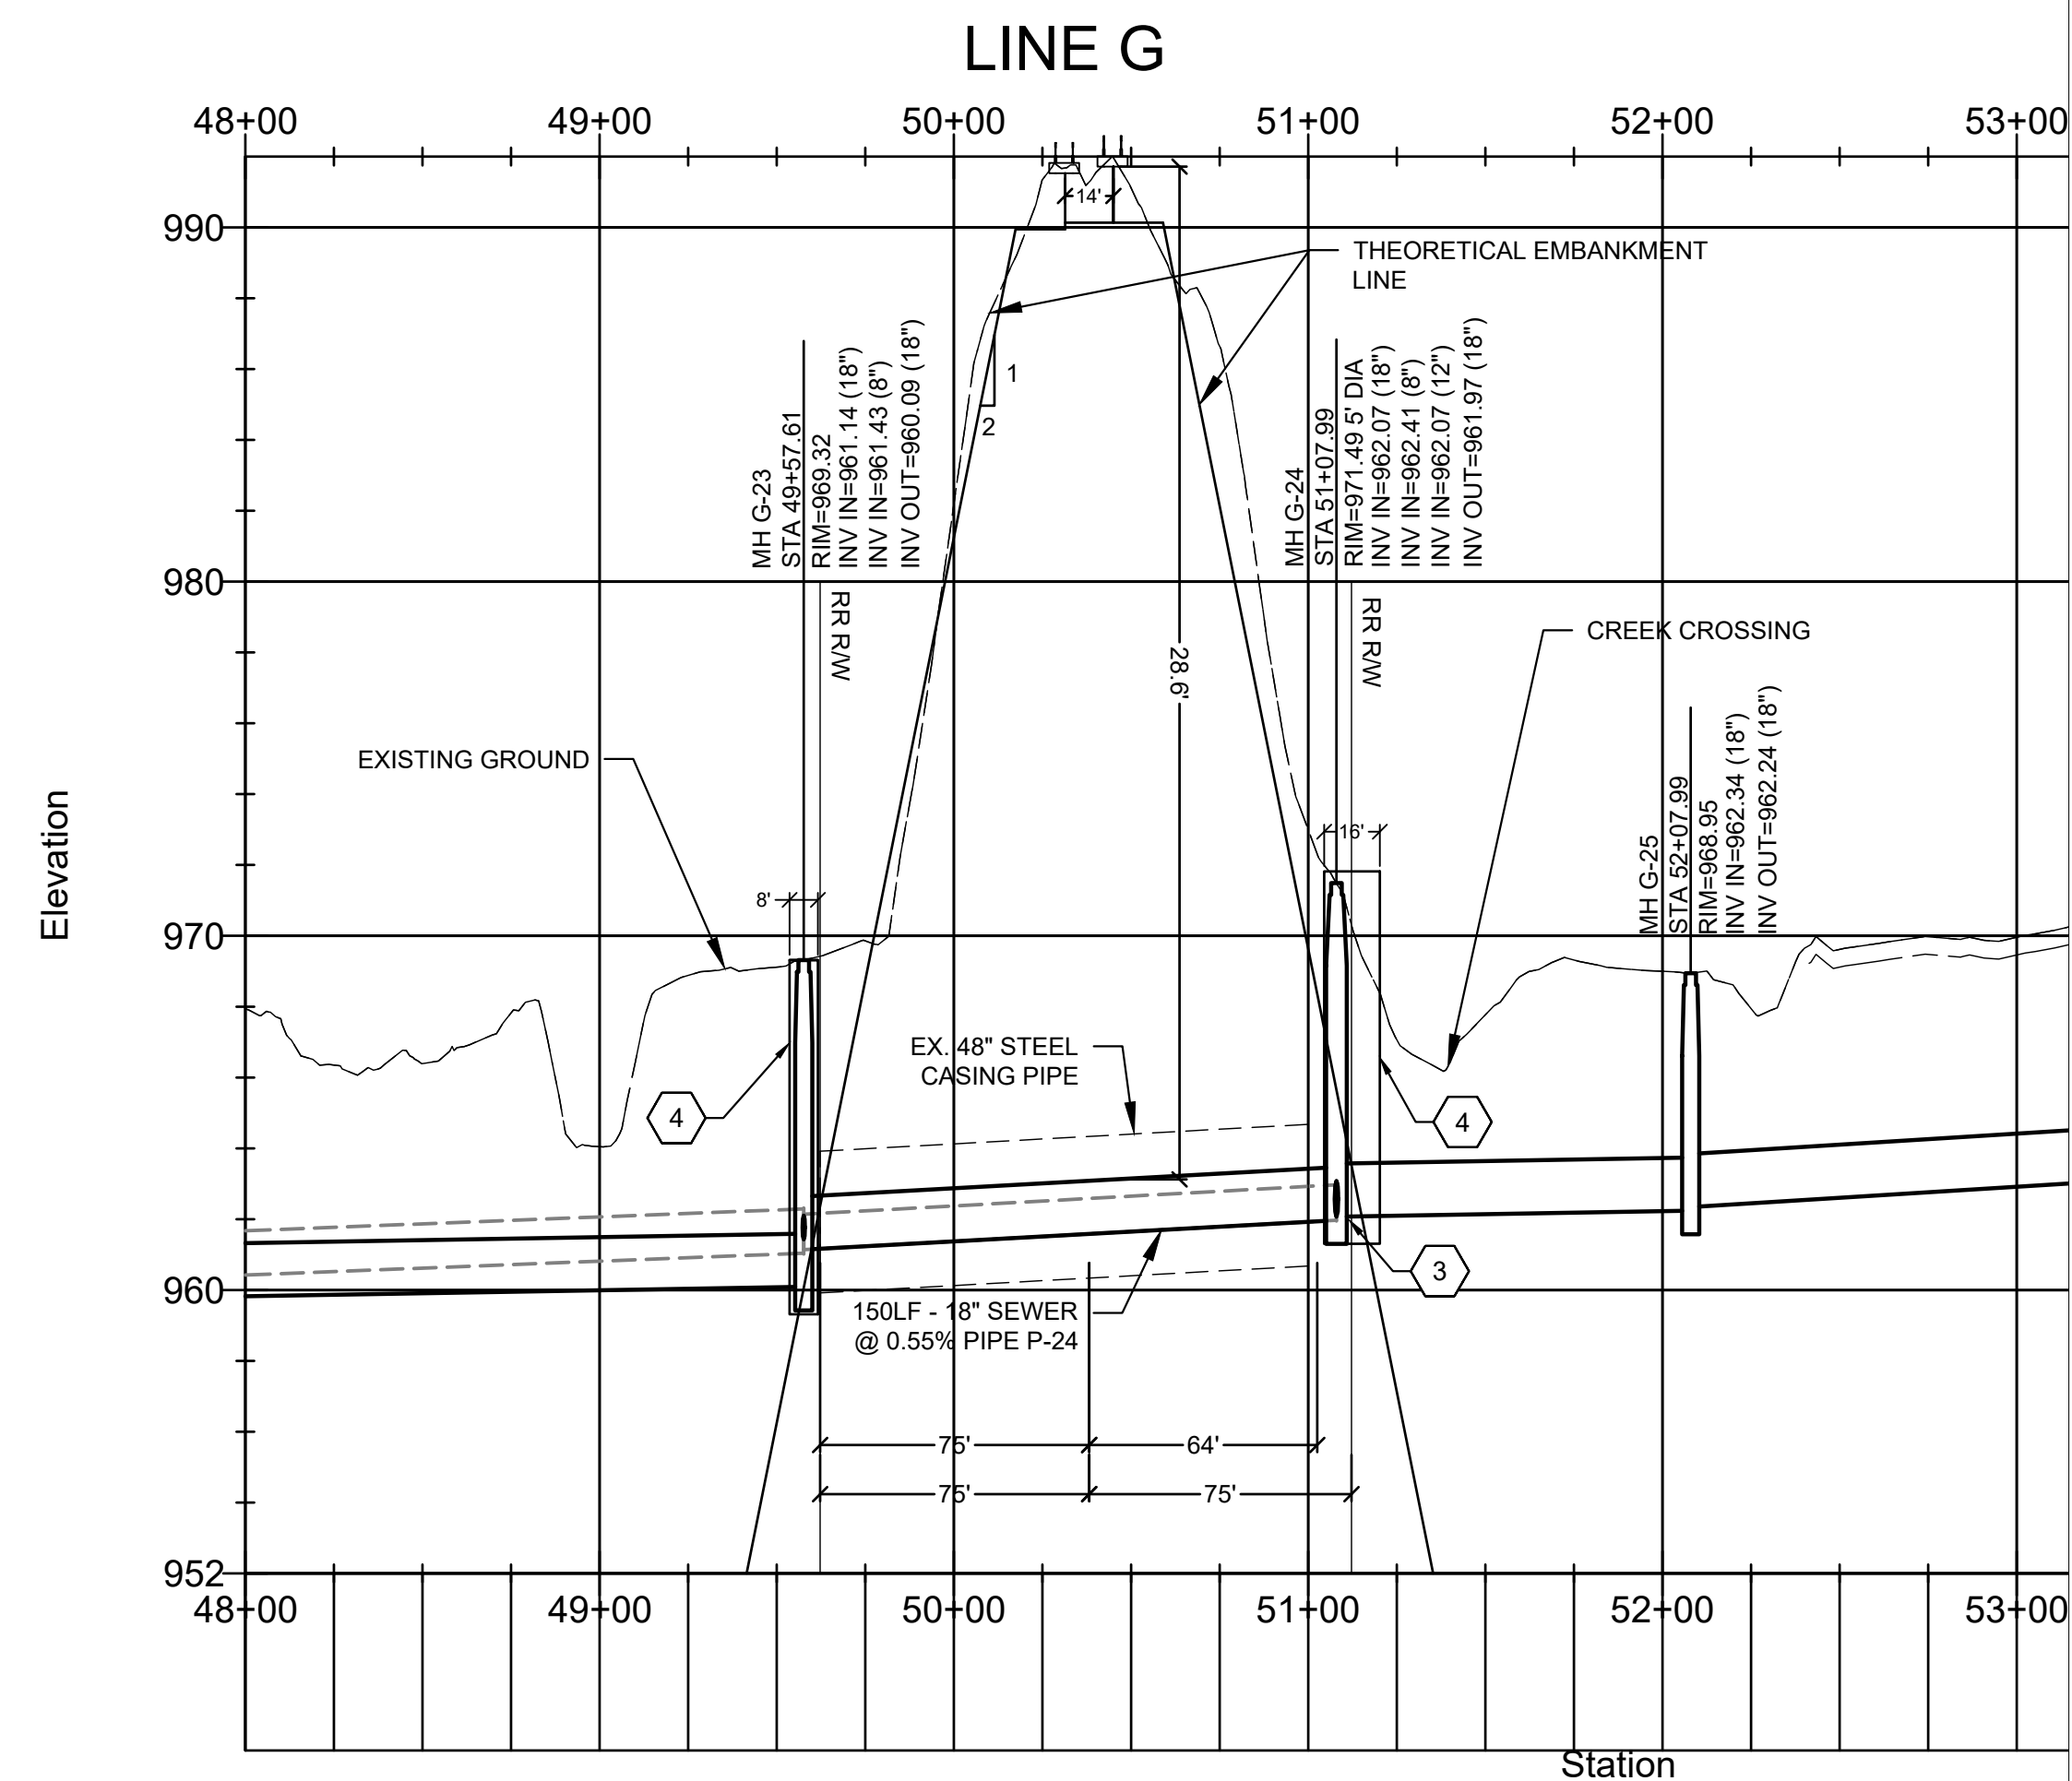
LINE G

48+00 49+00 50+00 51+00 52+00 53+00

990
980
970
960
952

Elevation

14'

THEORETICAL EMBANKMENT LINE

1
2

MH G-23
STA 49+57.61
RIM=969.32
INV IN=961.14 (18")
INV IN=961.43 (8")
INV OUT=960.09 (18")

RR R/W

28.6'

MH G-24
STA 51+07.99
RIM=971.49 5' DIA
INV IN=962.07 (18")
INV IN=962.41 (8")
INV IN=962.07 (12")
INV OUT=961.97 (18")

RR R/W

CREEK CROSSING

EXISTING GROUND

16'

8'

MH G-25
STA 52+07.99
RIM=968.95
INV IN=962.34 (18")
INV OUT=962.24 (18")

EX. 48" STEEL CASING PIPE

4

4

3

150LF - 18" SEWER @ 0.55% PIPE P-24

75'
64'
75'
75'

48+00 49+00 50+00 51+00 52+00 53+00

Station